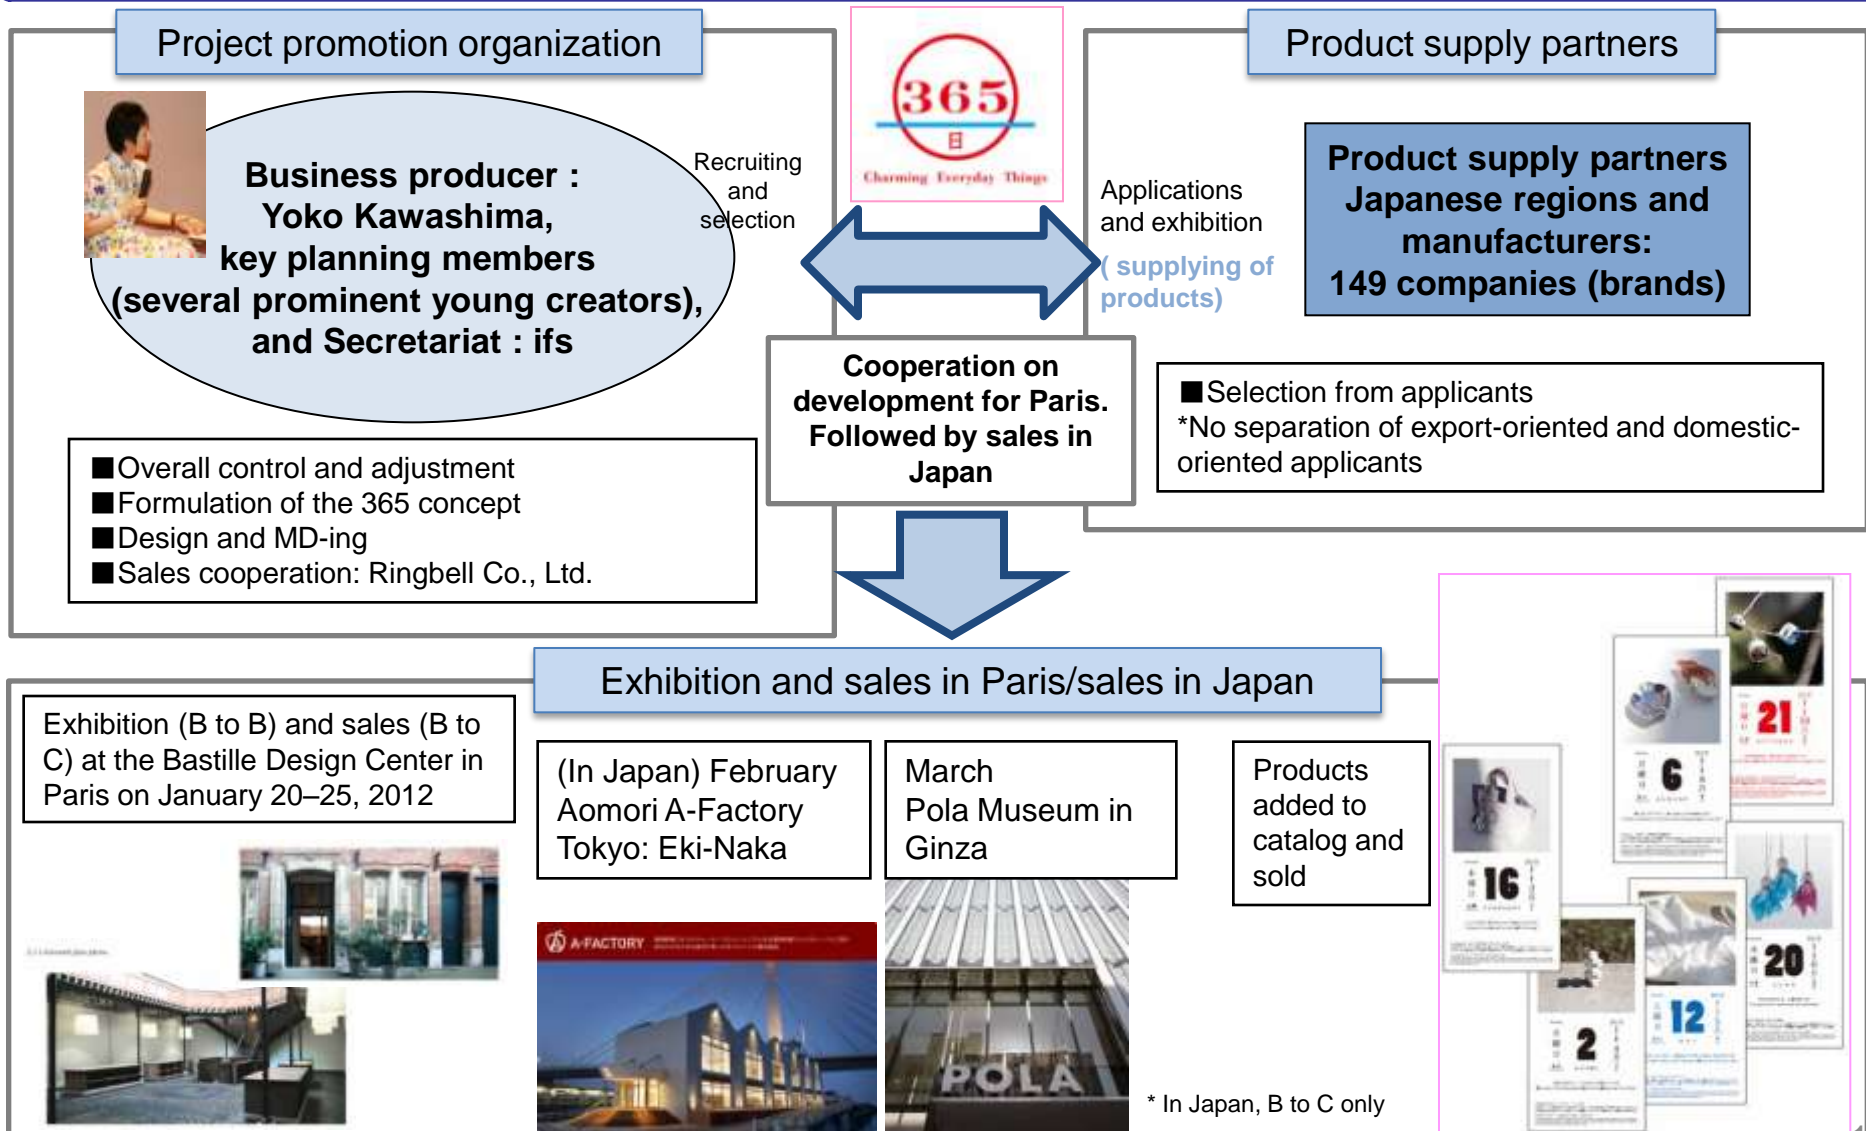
Project promotion organization

Business producer : Yoko Kawashima, key planning members (several prominent young creators), and Secretariat : ifs

Recruiting and selection

■Overall control and adjustment
■Formulation of the 365 concept
■Design and MD-ing
■Sales cooperation: Ringbell Co., Ltd.

365
日
Charming Everyday Things

Cooperation on development for Paris. Followed by sales in Japan

Product supply partners

Applications and exhibition

( supplying of products)

Product supply partners Japanese regions and manufacturers: 149 companies (brands)

■Selection from applicants
*No separation of export-oriented and domestic-oriented applicants

Exhibition and sales in Paris/sales in Japan

Exhibition (B to B) and sales (B to C) at the Bastille Design Center in Paris on January 20–25, 2012

(In Japan) February
Aomori A-Factory
Tokyo: Eki-Naka

March
Pola Museum in Ginza

Products added to catalog and sold

A-FACTORY

POLA

* In Japan, B to C only

21

6

16

20

12

2